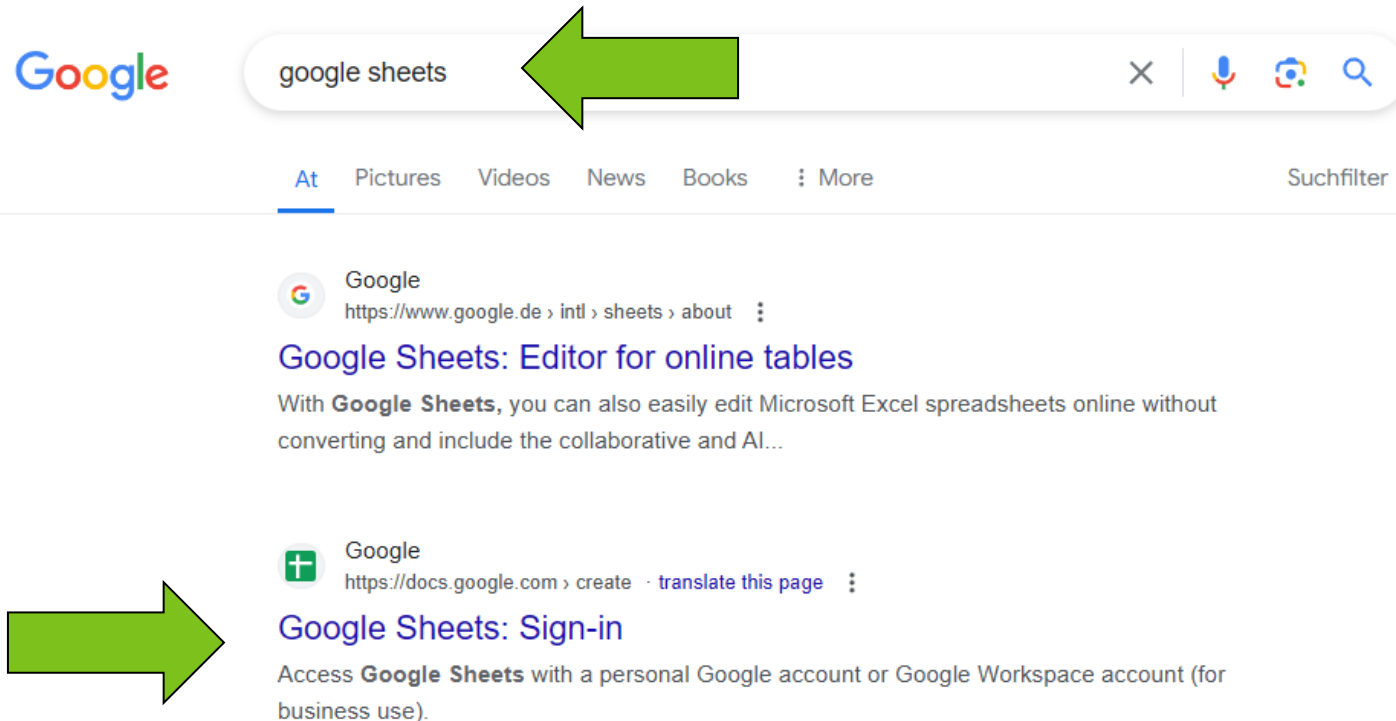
Google

google sheets

At Pictures Videos News Books ⋮ More Suchfilter

Google
https://www.google.de › intl › sheets › about

Google Sheets: Editor for online tables

With **Google Sheets,** you can also easily edit Microsoft Excel spreadsheets online without converting and include the collaborative and AI...

Google
https://docs.google.com › create · translate this page

Google Sheets: Sign-in

Access **Google Sheets** with a personal Google account or Google Workspace account (for business use).